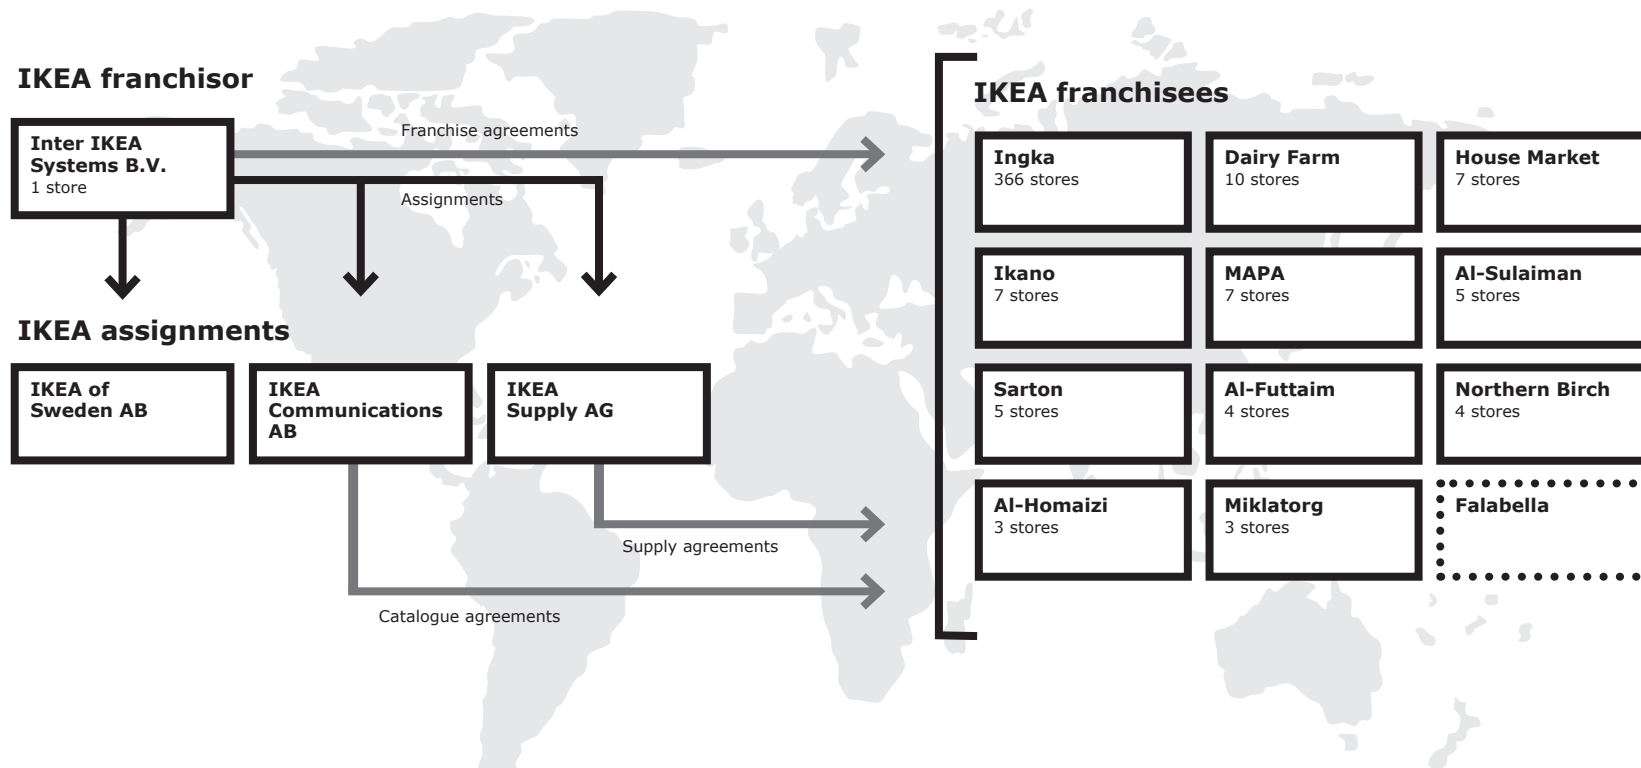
IKEA franchisor

Inter IKEA Systems B.V.
1 store

Franchise agreements

Assignments

IKEA assignments

IKEA of Sweden AB

IKEA Communications AB

IKEA Supply AG

Supply agreements

Catalogue agreements

IKEA franchisees

Ingka
366 stores

Dairy Farm
10 stores

House Market
7 stores

Ikano
7 stores

MAPA
7 stores

Al-Sulaiman
5 stores

Sarton
5 stores

Al-Futtaim
4 stores

Northern Birch
4 stores

Al-Homaizi
3 stores

Miklatorg
3 stores

Falabella